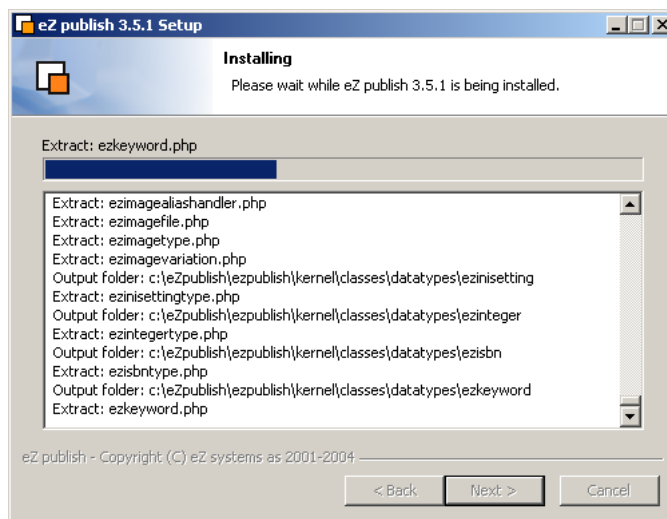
eZ publish 3.5.1 Setup

Installing

Please wait while eZ publish 3.5.1 is being installed.

Extract: ezkeyword.php

Extract: ezimagealiashandler.php
Extract: ezimagefile.php
Extract: ezimagetype.php
Extract: ezimagevariation.php
Output folder: c:\eZpublish\ezpublish\kernel\classes\datatypes\ezinisetting
Extract: ezinisettingtype.php
Output folder: c:\eZpublish\ezpublish\kernel\classes\datatypes\ezinteger
Extract: ezintegertype.php
Output folder: c:\eZpublish\ezpublish\kernel\classes\datatypes\ezisbn
Extract: ezisbntype.php
Output folder: c:\eZpublish\ezpublish\kernel\classes\datatypes\ezkeyword
Extract: ezkeyword.php

eZ publish - Copyright (C) eZ systems as 2001-2004

< Back Next > Cancel